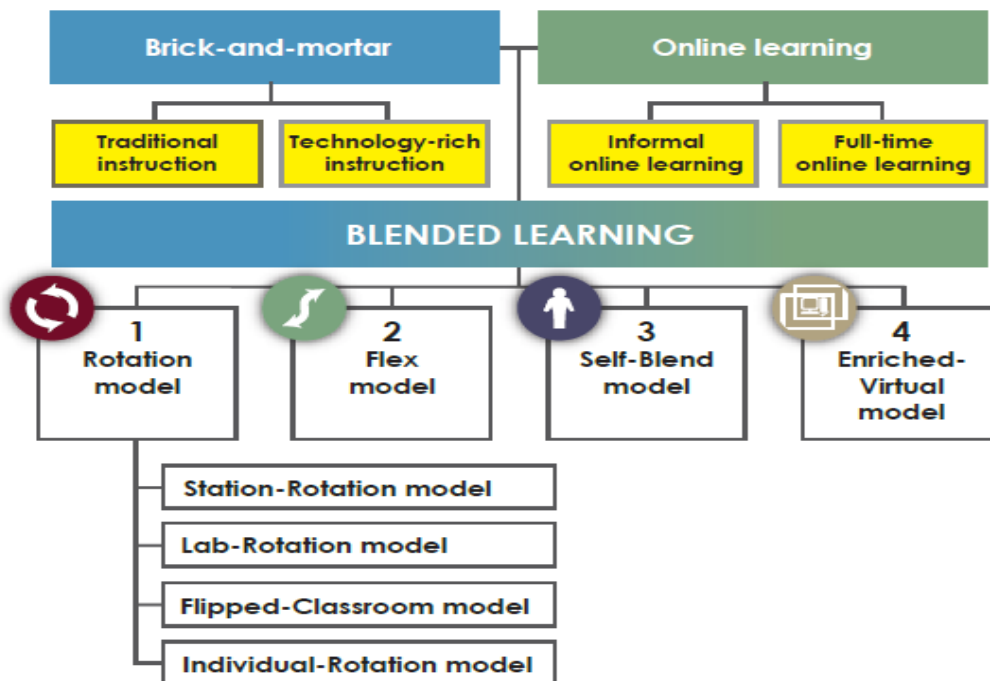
Brick-and-mortar

Online learning

Traditional instruction

Technology-rich instruction

Informal online learning

Full-time online learning

BLENDED LEARNING

1
Rotation model

2
Flex model

3
Self-Blend model

4
Enriched-Virtual model

Station-Rotation model

Lab-Rotation model

Flipped-Classroom model

Individual-Rotation model